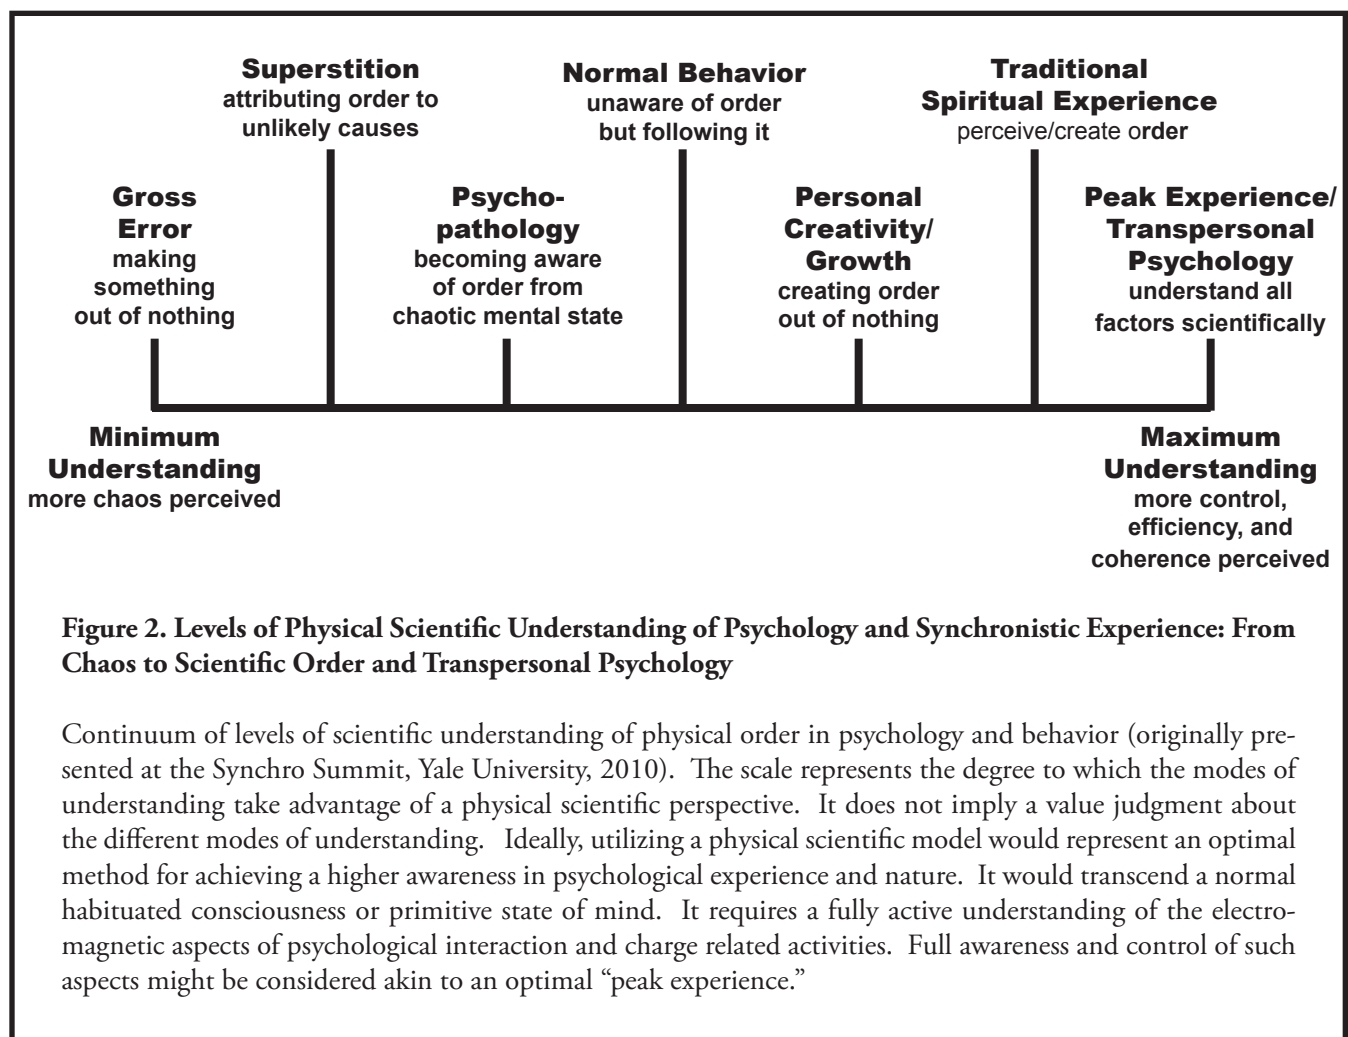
Superstition
attributing order to unlikely causes

Normal Behavior
unaware of order but following it

Traditional Spiritual Experience
perceive/create order

Gross Error
making something out of nothing

Psycho-pathology
becoming aware of order from chaotic mental state

Personal Creativity/ Growth
creating order out of nothing

Peak Experience/ Transpersonal Psychology
understand all factors scientifically

Minimum Understanding
more chaos perceived

Maximum Understanding
more control, efficiency, and coherence perceived

Figure 2. Levels of Physical Scientific Understanding of Psychology and Synchronistic Experience: From Chaos to Scientific Order and Transpersonal Psychology

Continuum of levels of scientific understanding of physical order in psychology and behavior (originally presented at the Synchro Summit, Yale University, 2010). The scale represents the degree to which the modes of understanding take advantage of a physical scientific perspective. It does not imply a value judgment about the different modes of understanding. Ideally, utilizing a physical scientific model would represent an optimal method for achieving a higher awareness in psychological experience and nature. It would transcend a normal habituated consciousness or primitive state of mind. It requires a fully active understanding of the electromagnetic aspects of psychological interaction and charge related activities. Full awareness and control of such aspects might be considered akin to an optimal "peak experience."